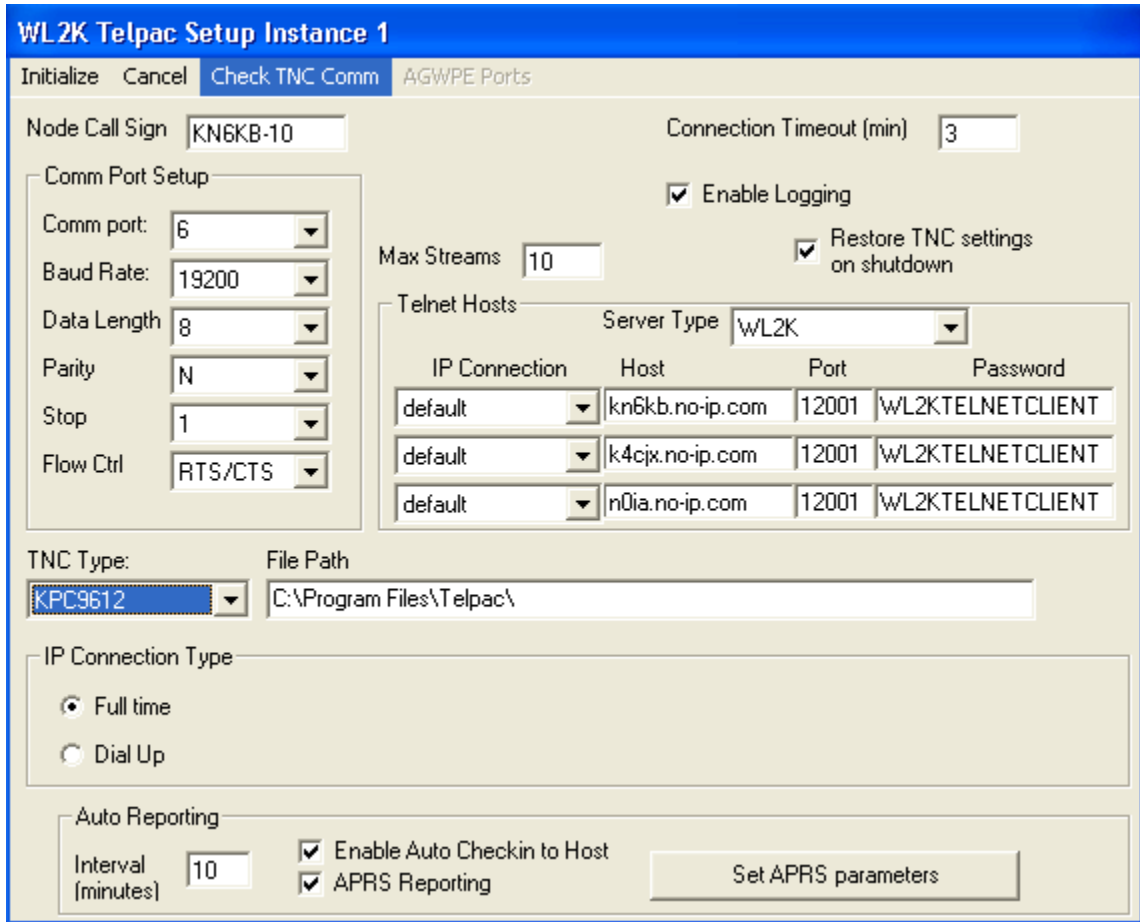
WL2K Telpac Setup Instance 1

Initialize Cancel Check TNC Comm AGWPE Ports

Node Call Sign KN6KB-10

Connection Timeout (min) 3

Comm Port Setup

Comm port: 6

Baud Rate: 19200

Data Length 8

Parity N

Stop 1

Flow Ctrl RTS/CTS

Enable Logging

Max Streams 10

Restore TNC settings on shutdown

Telnet Hosts

Server Type WL2K

| IP Connection | Host | Port | Password |
|---|---|---|---|
| default | kn6kb.no-ip.com | 12001 | WL2KTELNETCLIENT |
| default | k4cjx.no-ip.com | 12001 | WL2KTELNETCLIENT |
| default | n0ia.no-ip.com | 12001 | WL2KTELNETCLIENT |

TNC Type: KPC9612

File Path C:\Program Files\Telpac\

IP Connection Type

Full time

Dial Up

Auto Reporting

Interval (minutes) 10

Enable Auto Checkin to Host

APRS Reporting

Set APRS parameters